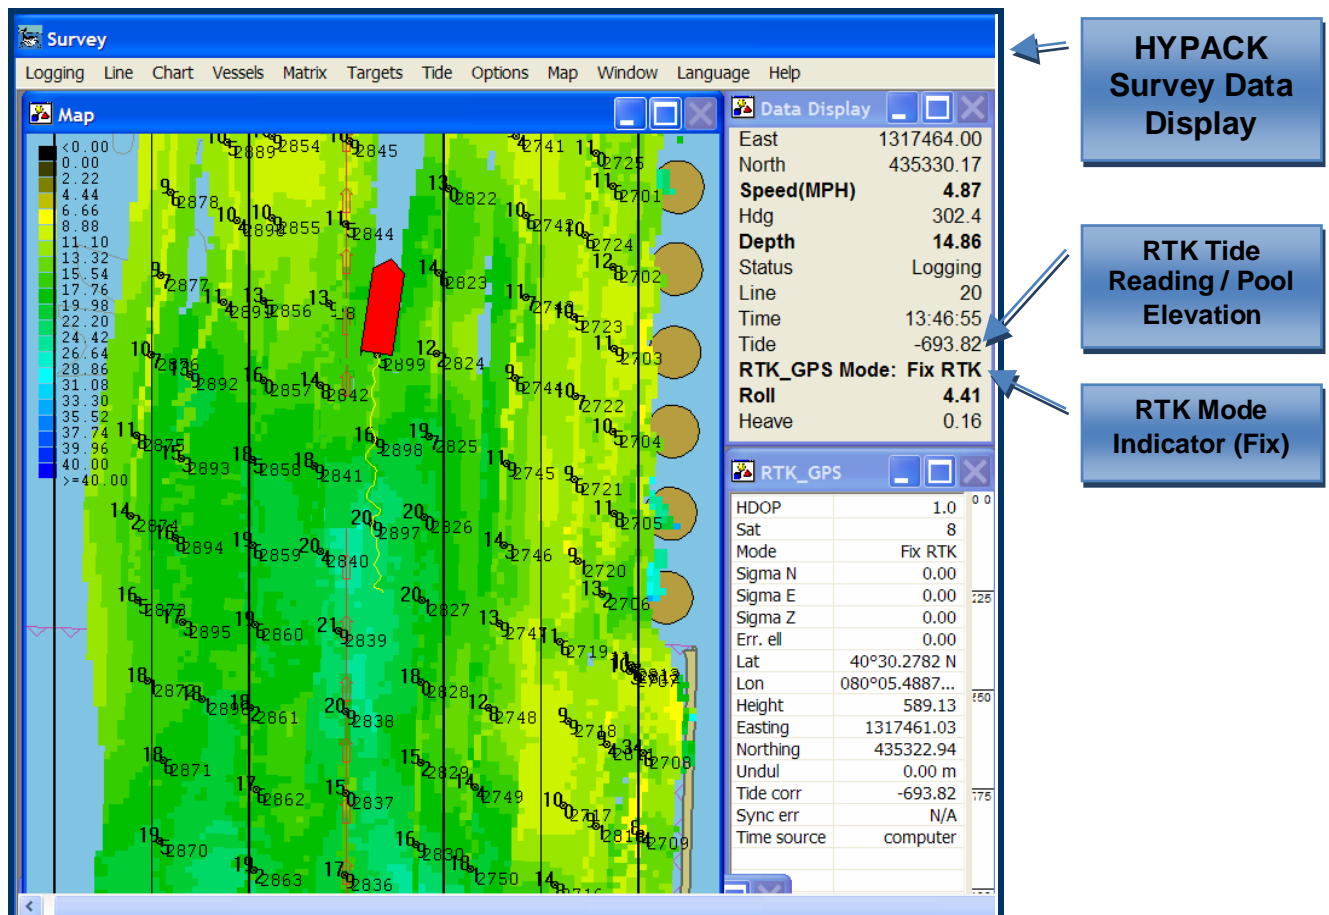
Survey

Logging Line Chart Vessels Matrix Targets Tide Options Map Window Language Help

Map

<0.00
0.00
2.22
4.44
6.66
8.88
11.10
13.32
15.54
17.76
19.98
22.20
24.42
26.64
28.86
31.08
33.30
35.52
37.74
39.96
40.00
>=40.00

Data Display

| | |
|---|---|
| East | 1317464.00 |
| North | 435330.17 |
| **Speed(MPH)** | **4.87** |
| Hdg | 302.4 |
| **Depth** | **14.86** |
| Status | Logging |
| Line | 20 |
| Time | 13:46:55 |
| Tide | -693.82 |
| **RTK_GPS Mode:** | **Fix RTK** |
| **Roll** | **4.41** |
| Heave | 0.16 |

RTK_GPS

| | |
|---|---|
| HDOP | 1.0 |
| Sat | 8 |
| Mode | Fix RTK |
| Sigma N | 0.00 |
| Sigma E | 0.00 |
| Sigma Z | 0.00 |
| Err. ell | 0.00 |
| Lat | 40°30.2782 N |
| Lon | 080°05.4887... |
| Height | 589.13 |
| Easting | 1317461.03 |
| Northing | 435322.94 |
| Undul | 0.00 m |
| Tide corr | -693.82 |
| Sync err | N/A |
| Time source | computer |

HYPACK Survey Data Display

RTK Tide Reading / Pool Elevation

RTK Mode Indicator (Fix)